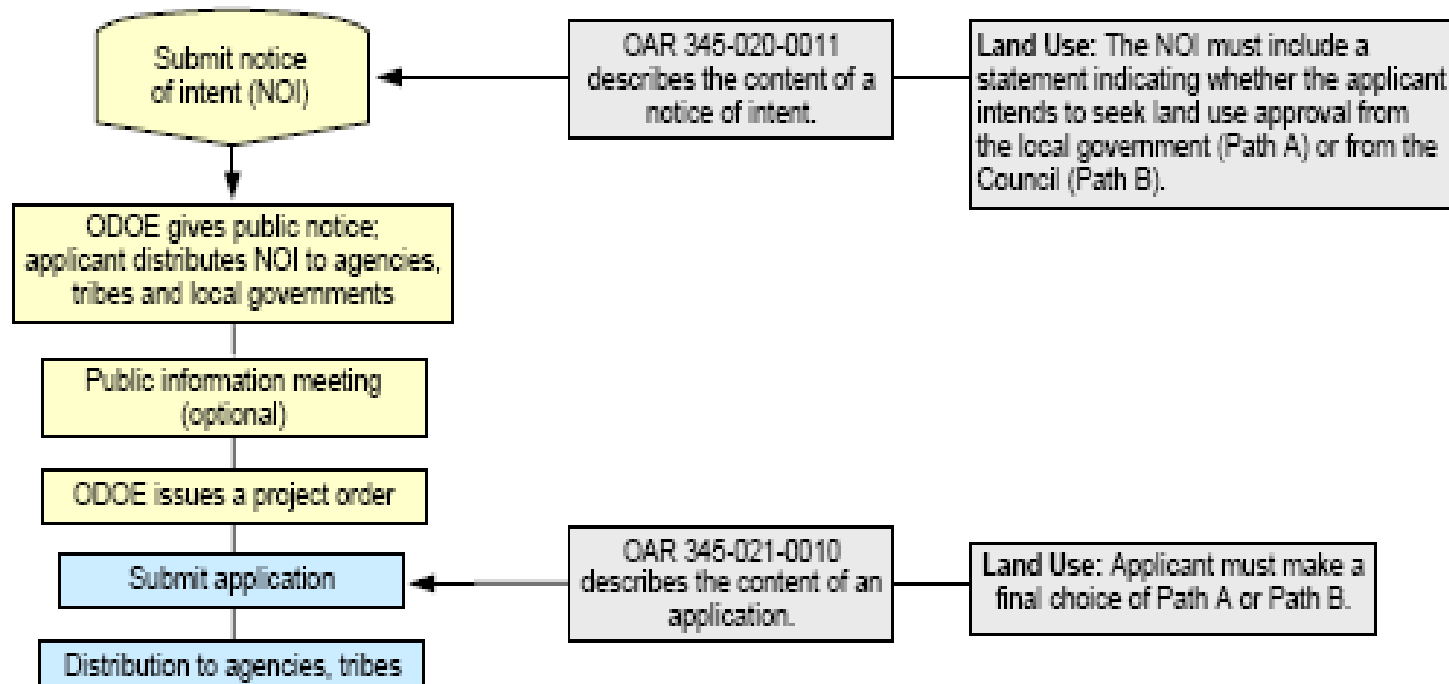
Submit notice of intent (NOI)

OAR 345-020-0011 describes the content of a notice of intent.

**Land Use:** The NOI must include a statement indicating whether the applicant intends to seek land use approval from the local government (Path A) or from the Council (Path B).

ODOE gives public notice; applicant distributes NOI to agencies, tribes and local governments

Public information meeting (optional)

ODOE issues a project order

Submit application

OAR 345-021-0010 describes the content of an application.

**Land Use:** Applicant must make a final choice of Path A or Path B.

Distribution to agencies, tribes